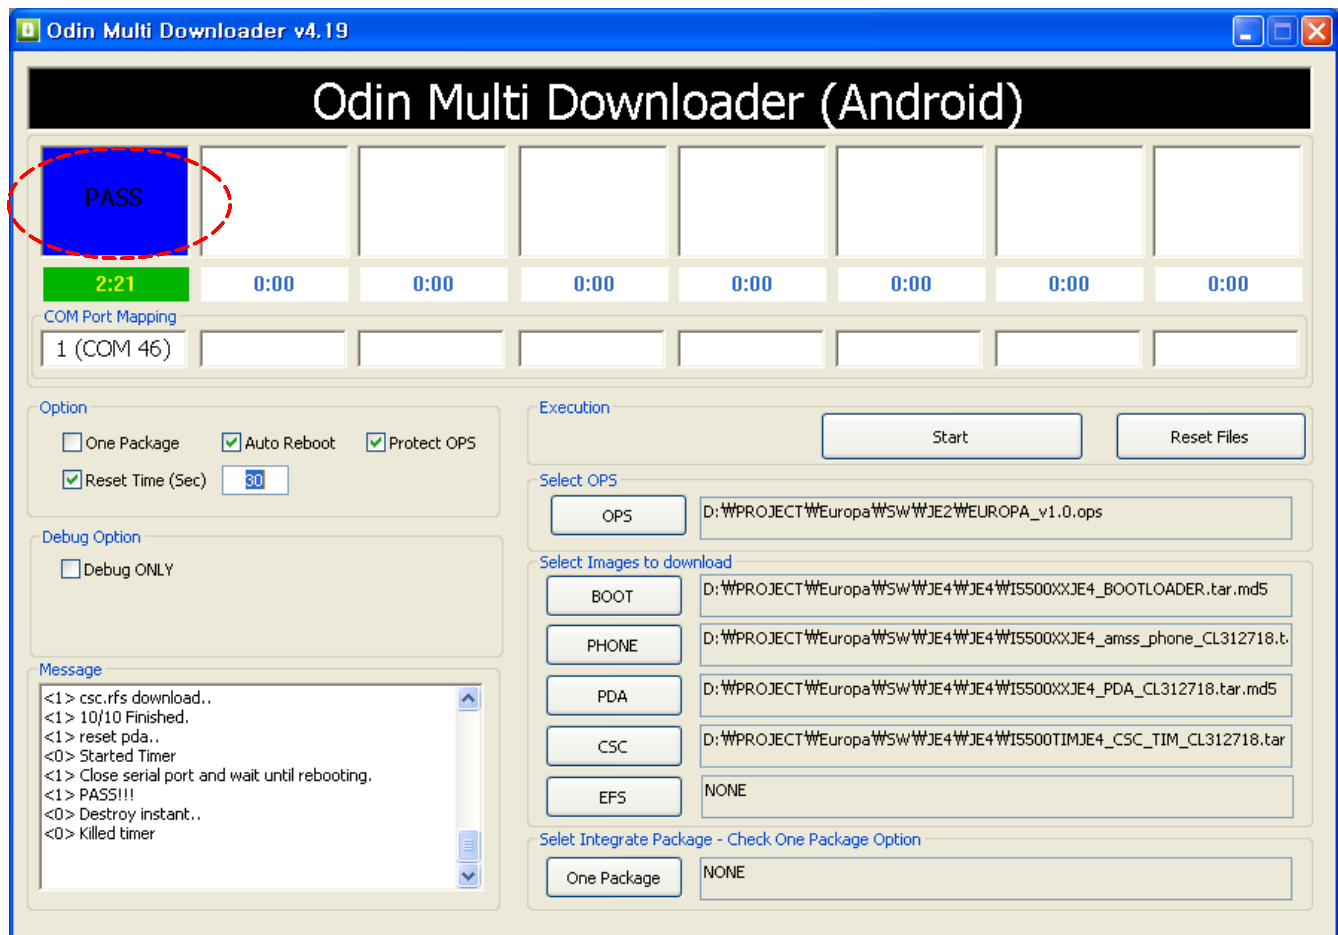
Odin Multi Downloader v4.19

Odin Multi Downloader (Android)

PASS

2:21 0:00 0:00 0:00 0:00 0:00 0:00 0:00

COM Port Mapping

1 (COM 46)

Option

One Package Auto Reboot Protect OPS

Reset Time (Sec) 30

Debug Option

Debug ONLY

Message

<1> csc.rfs download..
<1> 10/10 Finished.
<1> reset pda..
<0> Started Timer
<1> Close serial port and wait until rebooting.
<1> PASS!!!
<0> Destroy instant..
<0> Killed timer

Execution

Start

Reset Files

Select OPS

OPS D:₩PROJECT₩Europa₩SW₩JE2₩EUROPA_v1.0.ops

Select Images to download

BOOT D:₩PROJECT₩Europa₩SW₩JE4₩JE4₩I5500XXJE4_BOOTLOADER.tar.md5

PHONE D:₩PROJECT₩Europa₩SW₩JE4₩JE4₩I5500XXJE4_amss_phone_CL312718.t

PDA D:₩PROJECT₩Europa₩SW₩JE4₩JE4₩I5500XXJE4_PDA_CL312718.tar.md5

CSC D:₩PROJECT₩Europa₩SW₩JE4₩JE4₩I5500TIMJE4_CSC_TIM_CL312718.tar

EFS NONE

Selet Integrate Package - Check One Package Option

One Package NONE